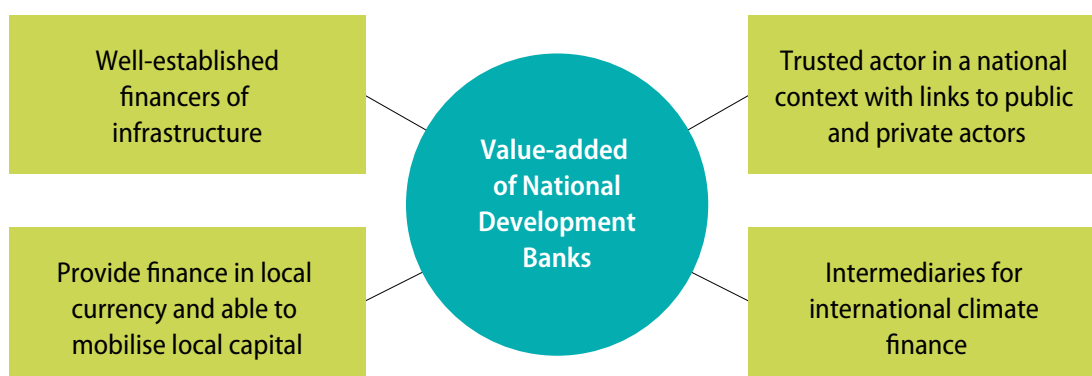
Well-established financers of infrastructure

Trusted actor in a national context with links to public and private actors

Value-added of National Development Banks

Provide finance in local currency and able to mobilise local capital

Intermediaries for international climate finance